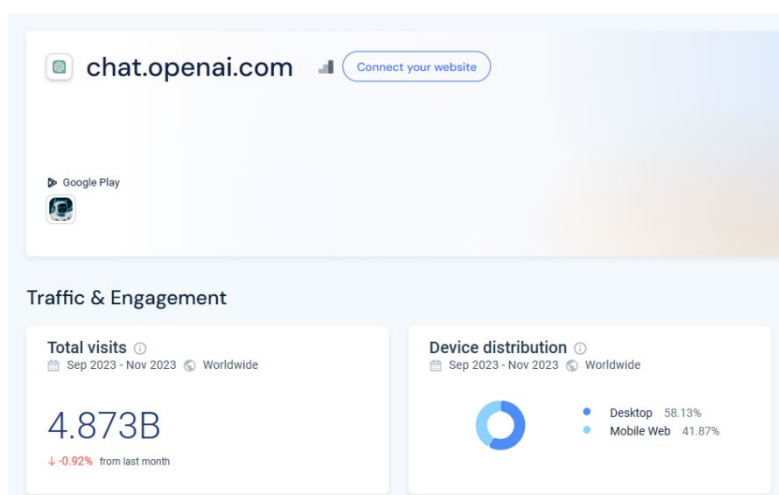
chat.openai.com Connect your website

Google Play

Traffic & Engagement

Total visits
Sep 2023 - Nov 2023 Worldwide

4.873B
↓ -0.92% from last month

Device distribution
Sep 2023 - Nov 2023 Worldwide

Desktop 58.13%
Mobile Web 41.87%